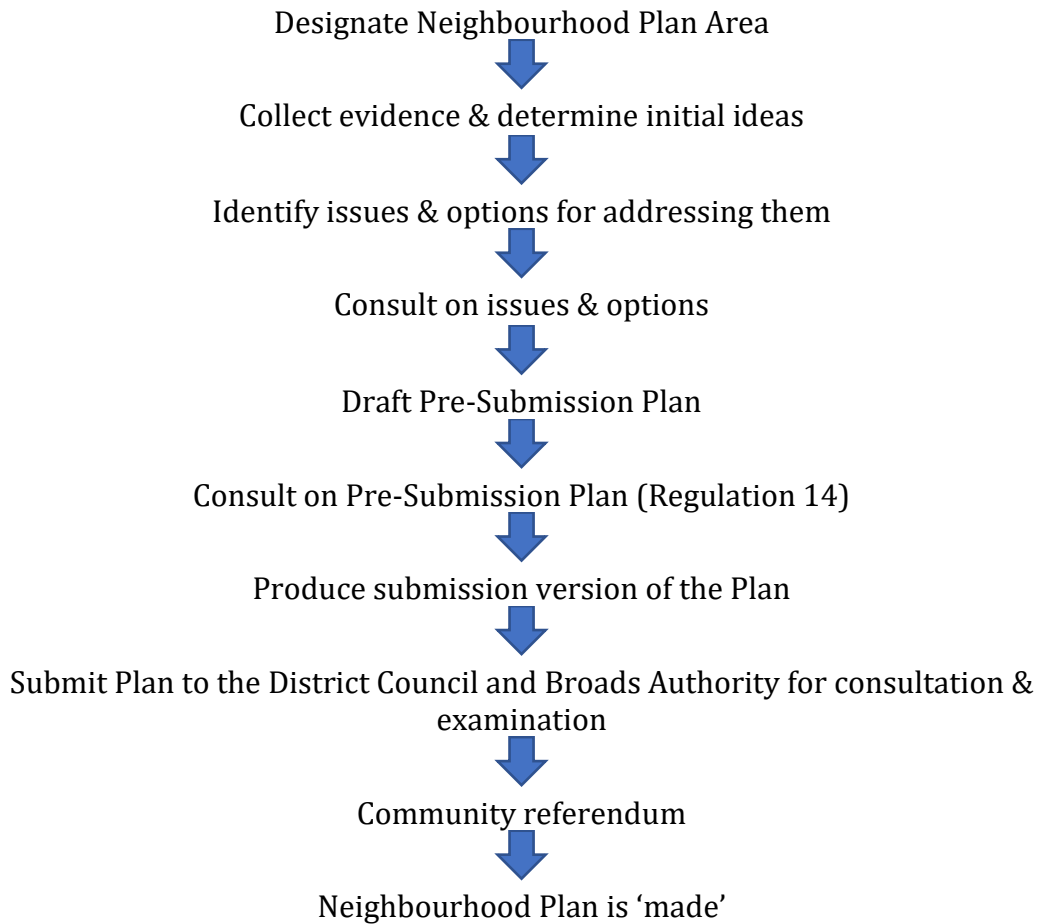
Designate Neighbourhood Plan Area

Collect evidence & determine initial ideas

Identify issues & options for addressing them

Consult on issues & options

Draft Pre-Submission Plan

Consult on Pre-Submission Plan (Regulation 14)

Produce submission version of the Plan

Submit Plan to the District Council and Broads Authority for consultation & examination

Community referendum

Neighbourhood Plan is 'made'